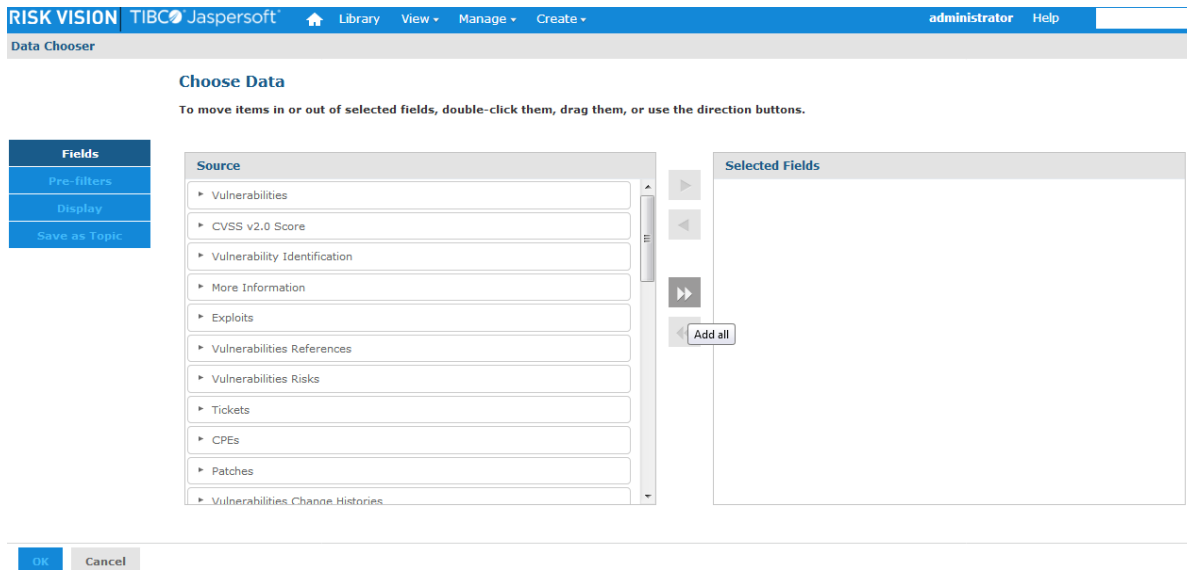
RISK VISION TIBCO Jaspersoft Library View Manage Create administrator Help

Data Chooser

Choose Data

To move items in or out of selected fields, double-click them, drag them, or use the direction buttons.

Fields
Pre-filters
Display
Save as Topic

Source

Vulnerabilities
CVSS v2.0 Score
Vulnerability Identification
More Information
Exploits
Vulnerabilities References
Vulnerabilities Risks
Tickets
CPEs
Patches
Vulnerabilities Change Histories

Add all

Selected Fields

OK Cancel